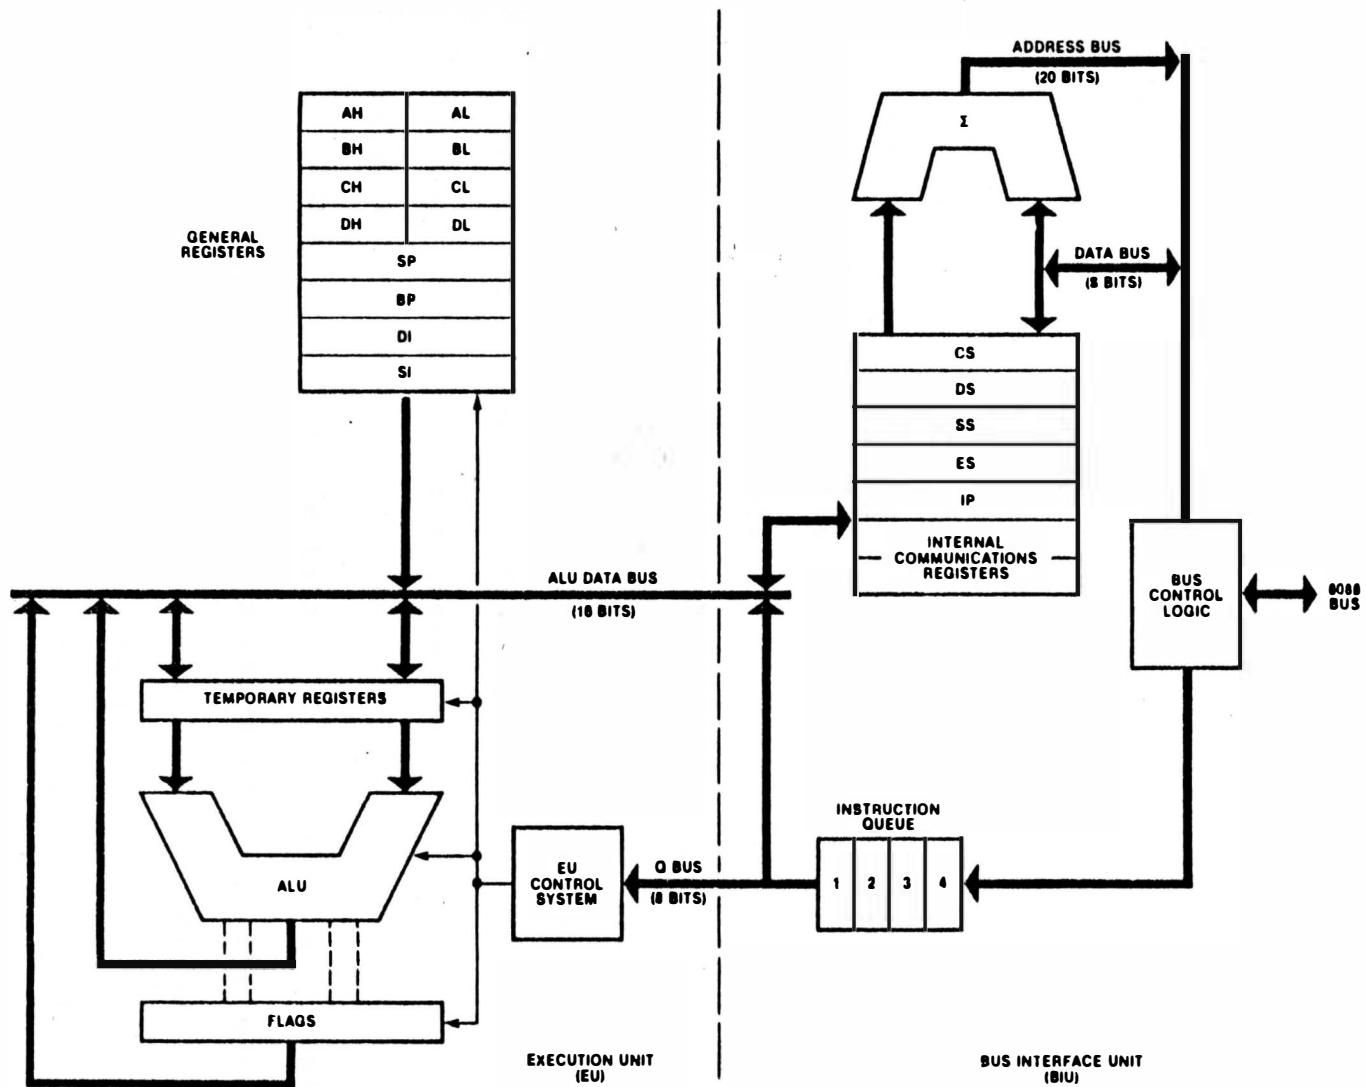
ADDRESS BUS
(20 BITS)

$\Sigma$

GENERAL REGISTERS

| AH | AL |
|---|---|
| BH | BL |
| CH | CL |
| DH | DL |

SP
BP
DI
SI

DATA BUS
(8 BITS)

CS
DS
SS
ES
IP
INTERNAL COMMUNICATIONS REGISTERS

ALU DATA BUS
(16 BITS)

BUS CONTROL LOGIC

8088 BUS

TEMPORARY REGISTERS

INSTRUCTION QUEUE

ALU

EU CONTROL SYSTEM

Q BUS
(8 BITS)

1 2 3 4

FLAGS

EXECUTION UNIT
(EU)

BUS INTERFACE UNIT
(BIU)